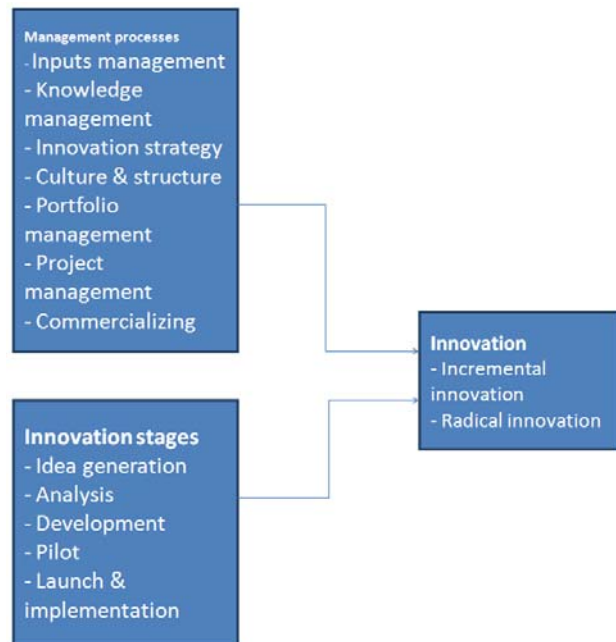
Management processes
-Inputs management
- Knowledge management
- Innovation strategy
- Culture & structure
- Portfolio management
- Project management
- Commercializing

Innovation stages
- Idea generation
- Analysis
- Development
- Pilot
- Launch & implementation

Innovation
- Incremental innovation
- Radical innovation